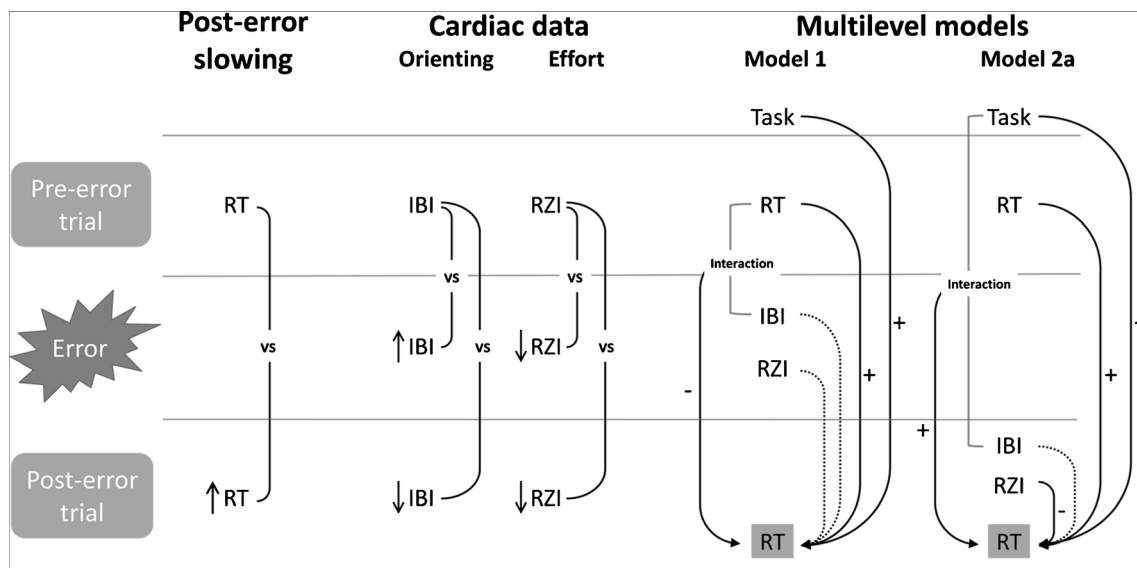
Post-error slowing

Cardiac data

Orienting

Effort

Multilevel models

Model 1

Model 2a

Task

Task

Pre-error trial

RT

IBI

RZI

RT

RT

vs

vs

Interaction

Interaction

Error

vs

↑IBI

vs

↓RZI

vs

IBI

+

RZI

+

-

+

+

Post-error trial

↑RT

↓IBI

↓RZI

IBI

RZI

-

RT

RT